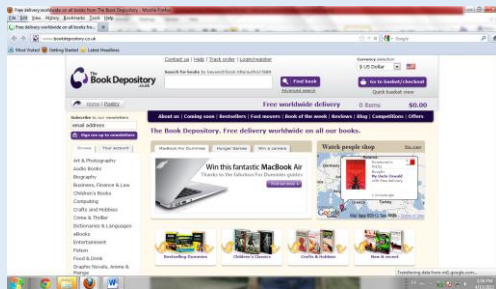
Free delivery worldwide on all books from The Book Depository - Mozilla Firefox
File Edit View History Bookmarks Tools Help
Free delivery worldwide on all books fro...
www.bookdepository.co.uk
Google
Most Visited Getting Started Latest Headlines

Contact us | Help | Track order | Login/register
Currency selection
$ US Dollar
The Book Depository .co.uk
Search for books by keyword/book title/author/ISBN
Find book
Advanced search
Go to basket/checkout
Quick basket view
Home | Reality
Free worldwide delivery
0 items
$0.00
About us | Coming soon | Bestsellers | Fed movers | Book of the week | Reviews | Blog | Competitions | Offers
Subscribe to our newsletter
email address
Sign me up to newsletters
Browse
Your account
Art & Photography
Audio Books
Biography
Business, Finance & Law
Children's Books
Computing
Crafts and Hobbies
Crime & Thriller
Dictionaries & Languages
eBooks
Entertainment
Fiction
Food & Drink
Graphic Novels, Anime & Manga
The Book Depository. Free delivery worldwide on all our books.
MacBook For Dummies
Hunger Games
Win a camera
Win this fantastic MacBook Air
Thanks to the fabulous For Dummies guides
Find out more
Watch people shop
Bestselling Dummies
Children's Classics
Crafts & Hobbies
New & recent
Transferring data from mt1.google.com...